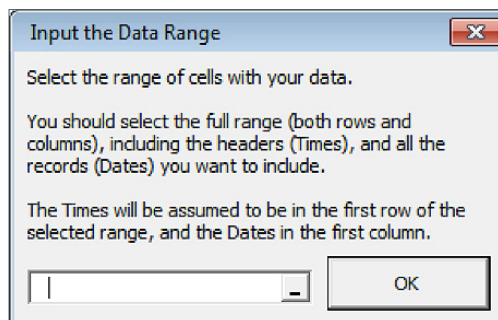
Input the Data Range

Select the range of cells with your data.

You should select the full range (both rows and columns), including the headers (Times), and all the records (Dates) you want to include.

The Times will be assumed to be in the first row of the selected range, and the Dates in the first column.

OK